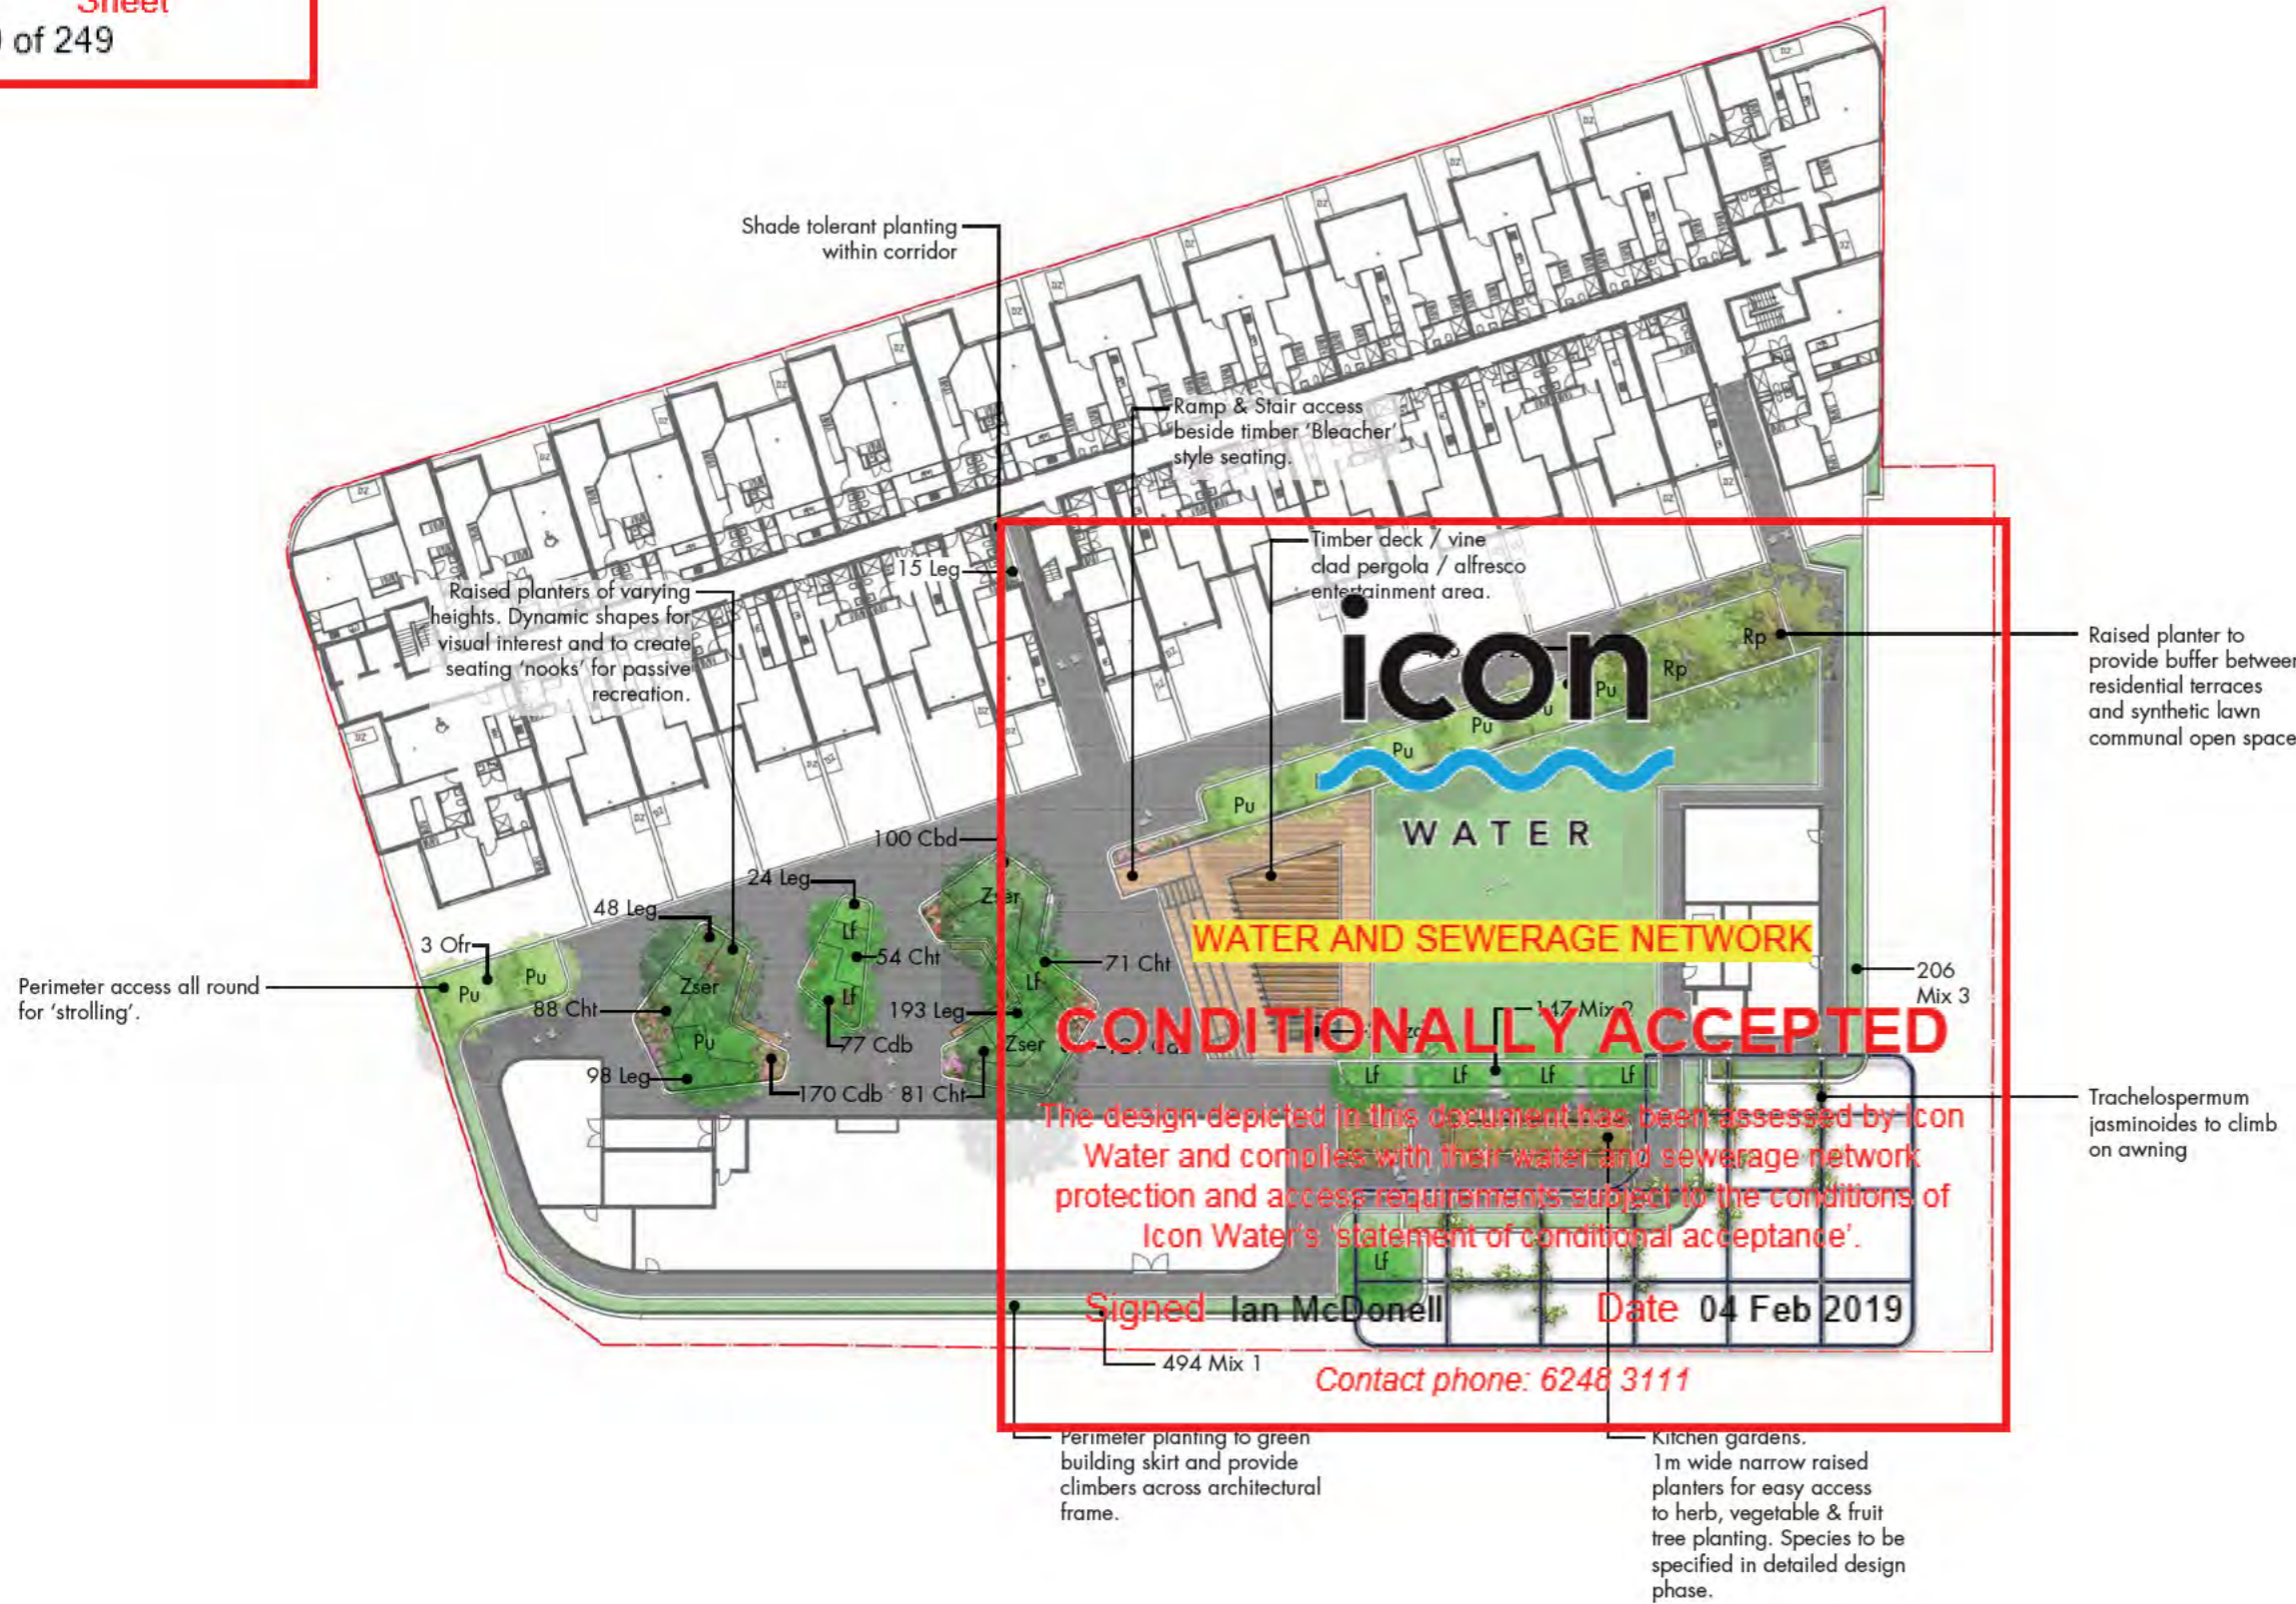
Sheet
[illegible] of 249

Shade tolerant planting within corridor

Ramp & Stair access beside timber 'Bleacher' style seating.

Timber deck / vine clad pergola / alfresco entertainment area.

15 Leg

Raised planters of varying heights. Dynamic shapes for visual interest and to create seating 'nooks' for passive recreation.

icon
WATER

Rp
Rp
Pu
Pu
Pu
Pu

Raised planter to provide buffer between residential terraces and synthetic lawn communal open space

100 Cbd
24 Leg
48 Leg
3 Ofr
Zser
Lf
54 Cht
71 Cht
Lf
Pu
Pu
Zser
88 Cht
Lf
193 Leg
Pu
77 Cdb
Zser
98 Leg
170 Cdb
81 Cht

Perimeter access all round for 'strolling'.

WATER AND SEWERAGE NETWORK

206 Mix 3

147 Mix 2

CONDITIONALLY ACCEPTED

Lf Lf Lf Lf

The design depicted in this document has been assessed by Icon Water and complies with their water and sewerage network protection and access requirements subject to the conditions of Icon Water's 'statement of conditional acceptance'.

Trachelospermum jasminoides to climb on awning

Lf

Signed Ian McDonell Date 04 Feb 2019

494 Mix 1

Contact phone: 6248 3111

Perimeter planting to green building skirt and provide climbers across architectural frame.

Kitchen gardens. 1m wide narrow raised planters for easy access to herb, vegetable & fruit tree planting. Species to be specified in detailed design phase.